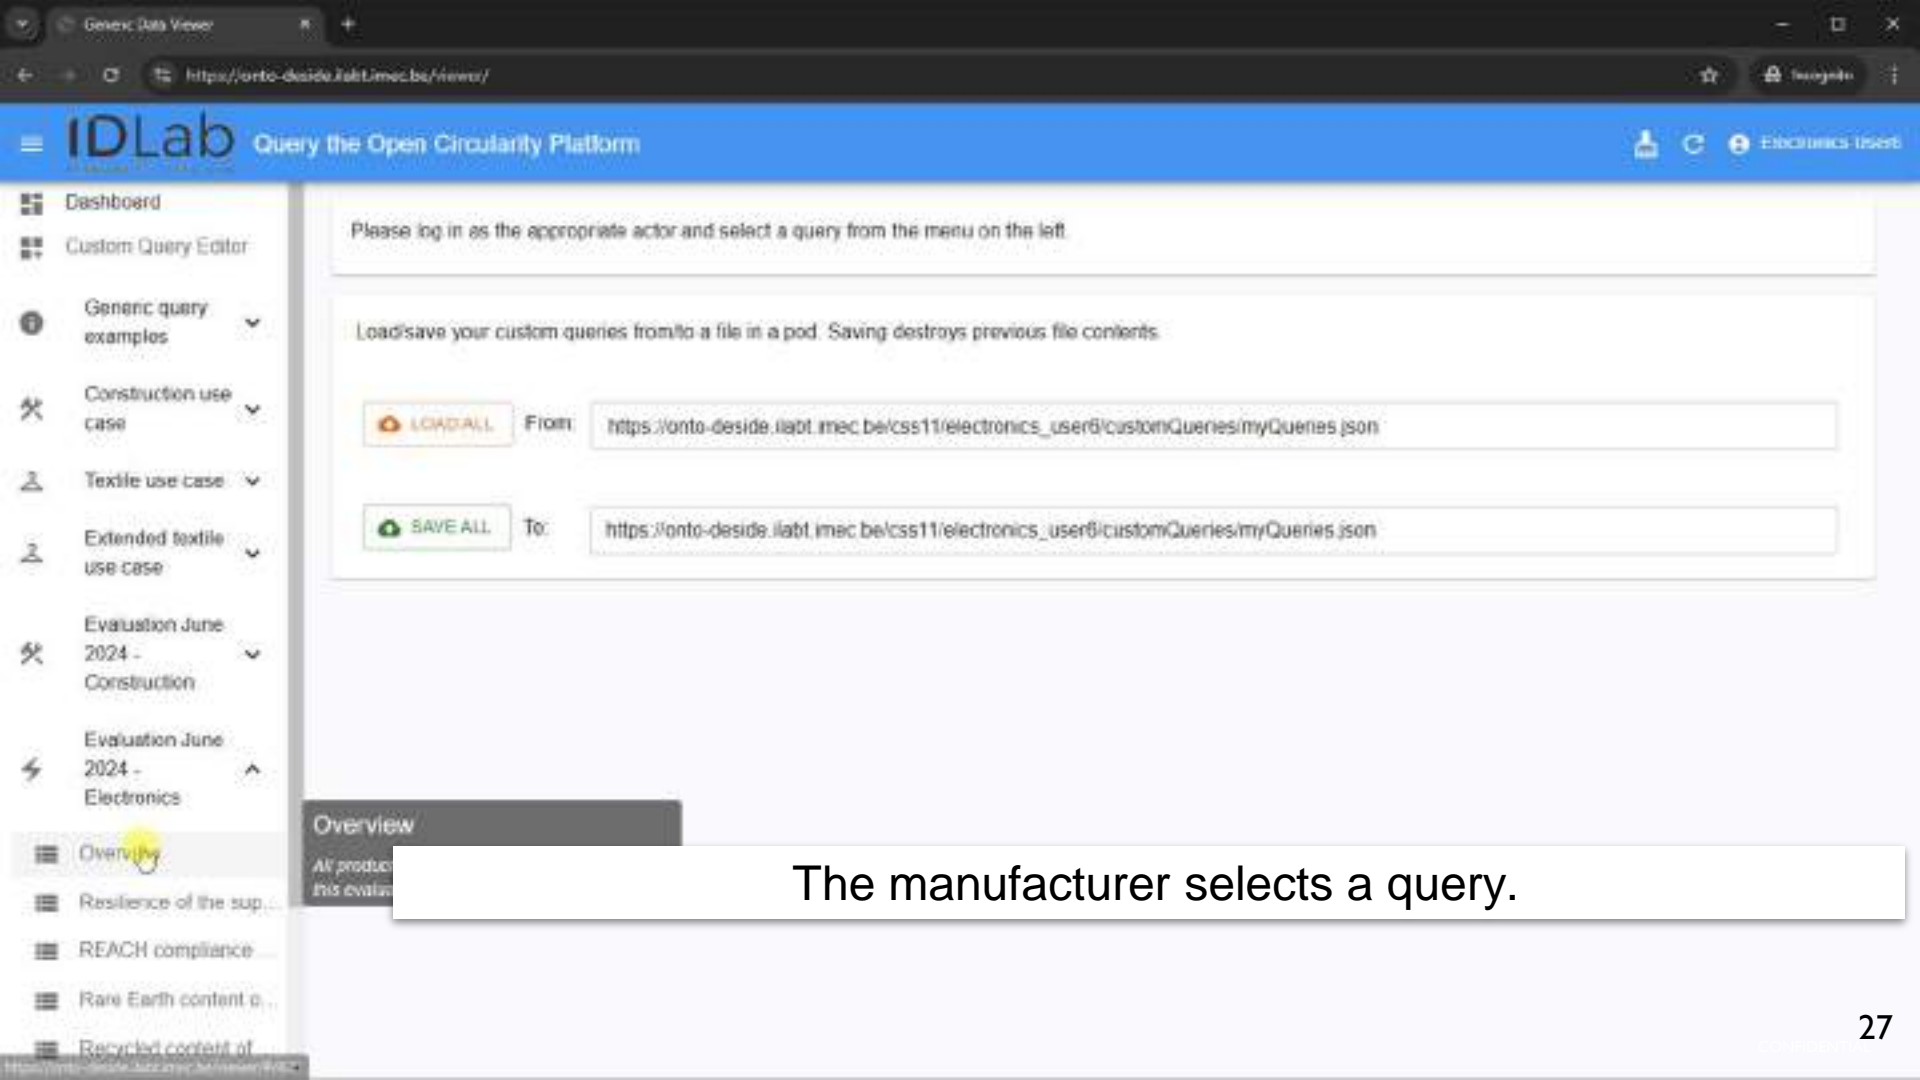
Generic Data Viewer

https://onto-deside.ilabt.imec.be/viewer/

Incognito

IDLab Query the Open Circularity Platform

Electronics User6

Dashboard

Custom Query Editor

Generic query examples

Construction use case

Textile use case

Extended textile use case

Evaluation June 2024 - Construction

Evaluation June 2024 - Electronics

Overview

Resilience of the sup...

REACH compliance ...

Rare Earth content o...

Recycled content of

Please log in as the appropriate actor and select a query from the menu on the left.

Load/save your custom queries from/to a file in a pod. Saving destroys previous file contents.

LOAD ALL From: https://onto-deside.ilabt.imec.be/css11/electronics_user6/customQueries/myQueries.json

SAVE ALL To: https://onto-deside.ilabt.imec.be/css11/electronics_user6/customQueries/myQueries.json

Overview

All produc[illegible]
this evalu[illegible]

The manufacturer selects a query.

27